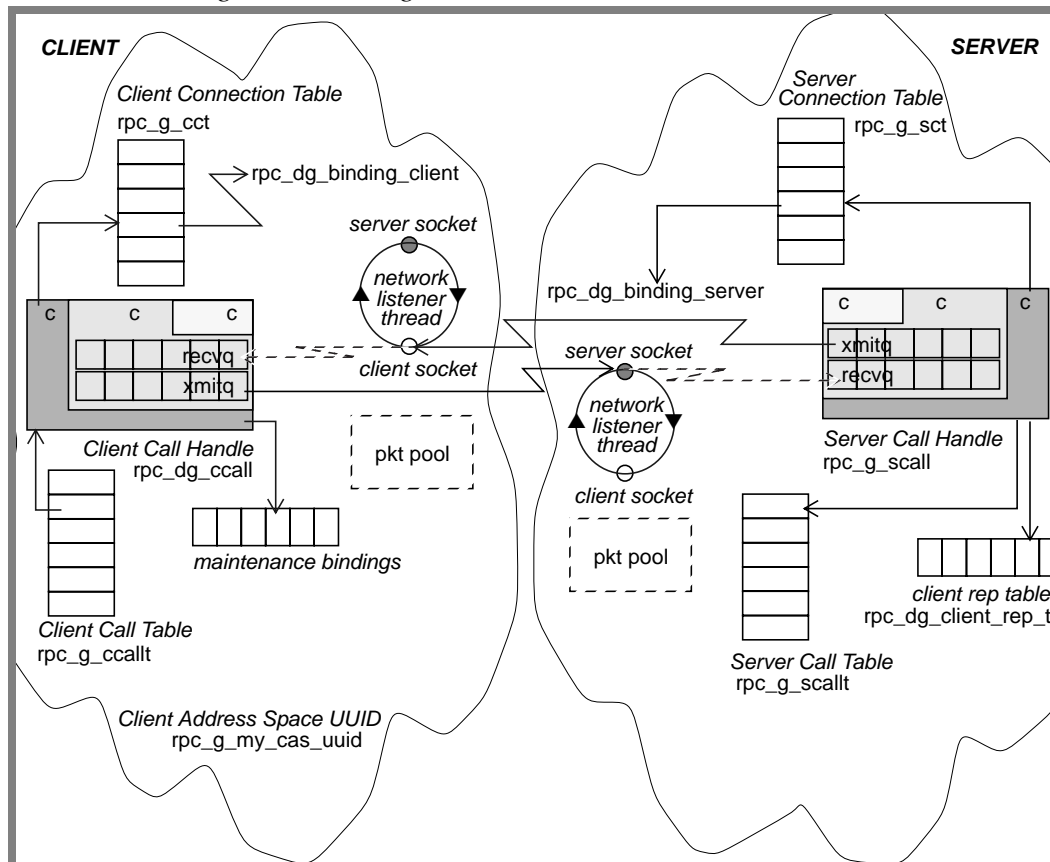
CLIENT

SERVER

Client Connection Table
rpc_g_cct

rpc_dg_binding_client

server socket

network listener thread

client socket

c

c

c

recvq

xmitq

Client Call Handle
rpc_dg_ccall

pkt pool

maintenance bindings

Client Call Table
rpc_g_ccallt

Client Address Space UUID
rpc_g_my_cas_uuid

Server Connection Table
rpc_g_sct

rpc_dg_binding_server

c

c

c

xmitq

recvq

server socket

network listener thread

client socket

Server Call Handle
rpc_g_scall

pkt pool

client rep table
rpc_dg_client_rep_t

Server Call Table
rpc_g_scallt